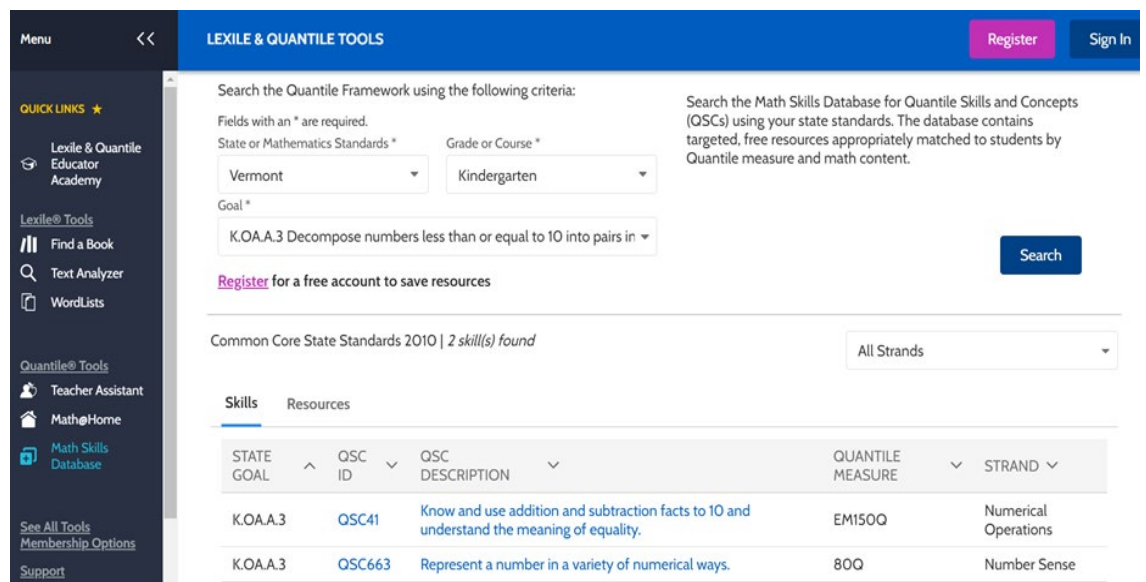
Menu <<

QUICK LINKS ★

Lexile & Quantile Educator Academy

Lexile® Tools

Find a Book

Text Analyzer

WordLists

Quantile® Tools

Teacher Assistant

Math@Home

Math Skills Database

See All Tools

Membership Options

Support

LEXILE & QUANTILE TOOLS

Register

Sign In

Search the Quantile Framework using the following criteria:

Fields with an * are required.

State or Mathematics Standards *

Vermont

Grade or Course *

Kindergarten

Goal *

K.OA.A.3 Decompose numbers less than or equal to 10 into pairs in

Register for a free account to save resources

Search the Math Skills Database for Quantile Skills and Concepts (QSCs) using your state standards. The database contains targeted, free resources appropriately matched to students by Quantile measure and math content.

Search

Common Core State Standards 2010 | 2 skill(s) found

All Strands

Skills

Resources

| STATE GOAL | QSC ID | QSC DESCRIPTION | QUANTILE MEASURE | STRAND |
|---|---|---|---|---|
| K.OA.A.3 | QSC41 | Know and use addition and subtraction facts to 10 and understand the meaning of equality. | EM150Q | Numerical Operations |
| K.OA.A.3 | QSC663 | Represent a number in a variety of numerical ways. | 80Q | Number Sense |